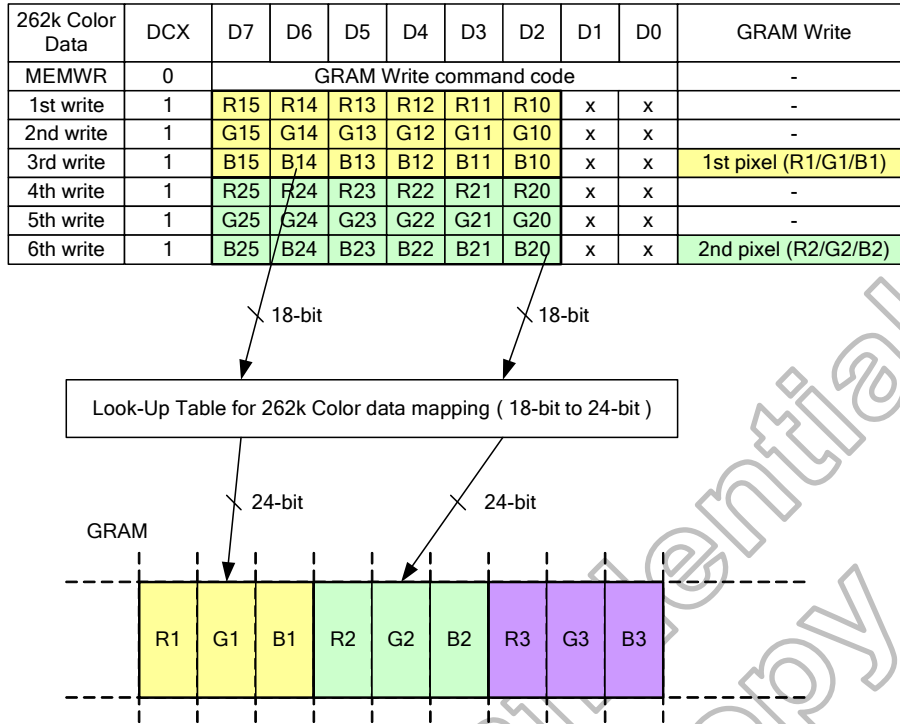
| 262k Color Data | DCX | D7 | D6 | D5 | D4 | D3 | D2 | D1 | D0 | GRAM Write |
|---|---|---|---|---|---|---|---|---|---|---|
| MEMWR | 0 | GRAM Write command code | | | | | | | | - |
| 1st write | 1 | R15 | R14 | R13 | R12 | R11 | R10 | x | x | - |
| 2nd write | 1 | G15 | G14 | G13 | G12 | G11 | G10 | x | x | - |
| 3rd write | 1 | B15 | B14 | B13 | B12 | B11 | B10 | x | x | 1st pixel (R1/G1/B1) |
| 4th write | 1 | R25 | R24 | R23 | R22 | R21 | R20 | x | x | - |
| 5th write | 1 | G25 | G24 | G23 | G22 | G21 | G20 | x | x | - |
| 6th write | 1 | B25 | B24 | B23 | B22 | B21 | B20 | x | x | 2nd pixel (R2/G2/B2) |

18-bit

18-bit

Look-Up Table for 262k Color data mapping ( 18-bit to 24-bit )

24-bit

24-bit

GRAM

R1 G1 B1 R2 G2 B2 R3 G3 B3

Confidential Copy